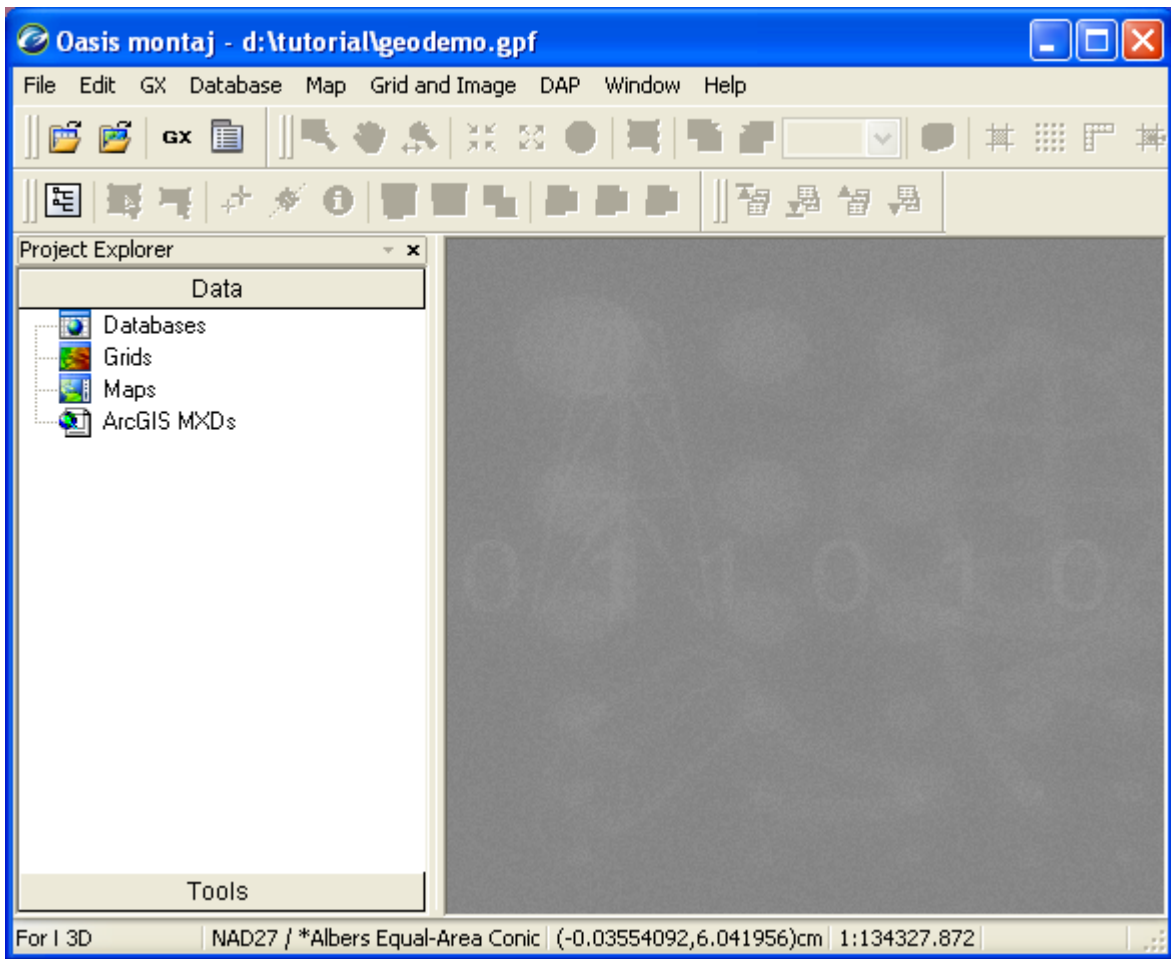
Oasis montaj - d:\tutorial\geodemo.gpf

File Edit GX Database Map Grid and Image DAP Window Help

GX

Project Explorer

Data

Databases
Grids
Maps
ArcGIS MXDs

Tools

For I 3D | NAD27 / *Albers Equal-Area Conic | (-0.03554092,6.041956)cm | 1:134327.872